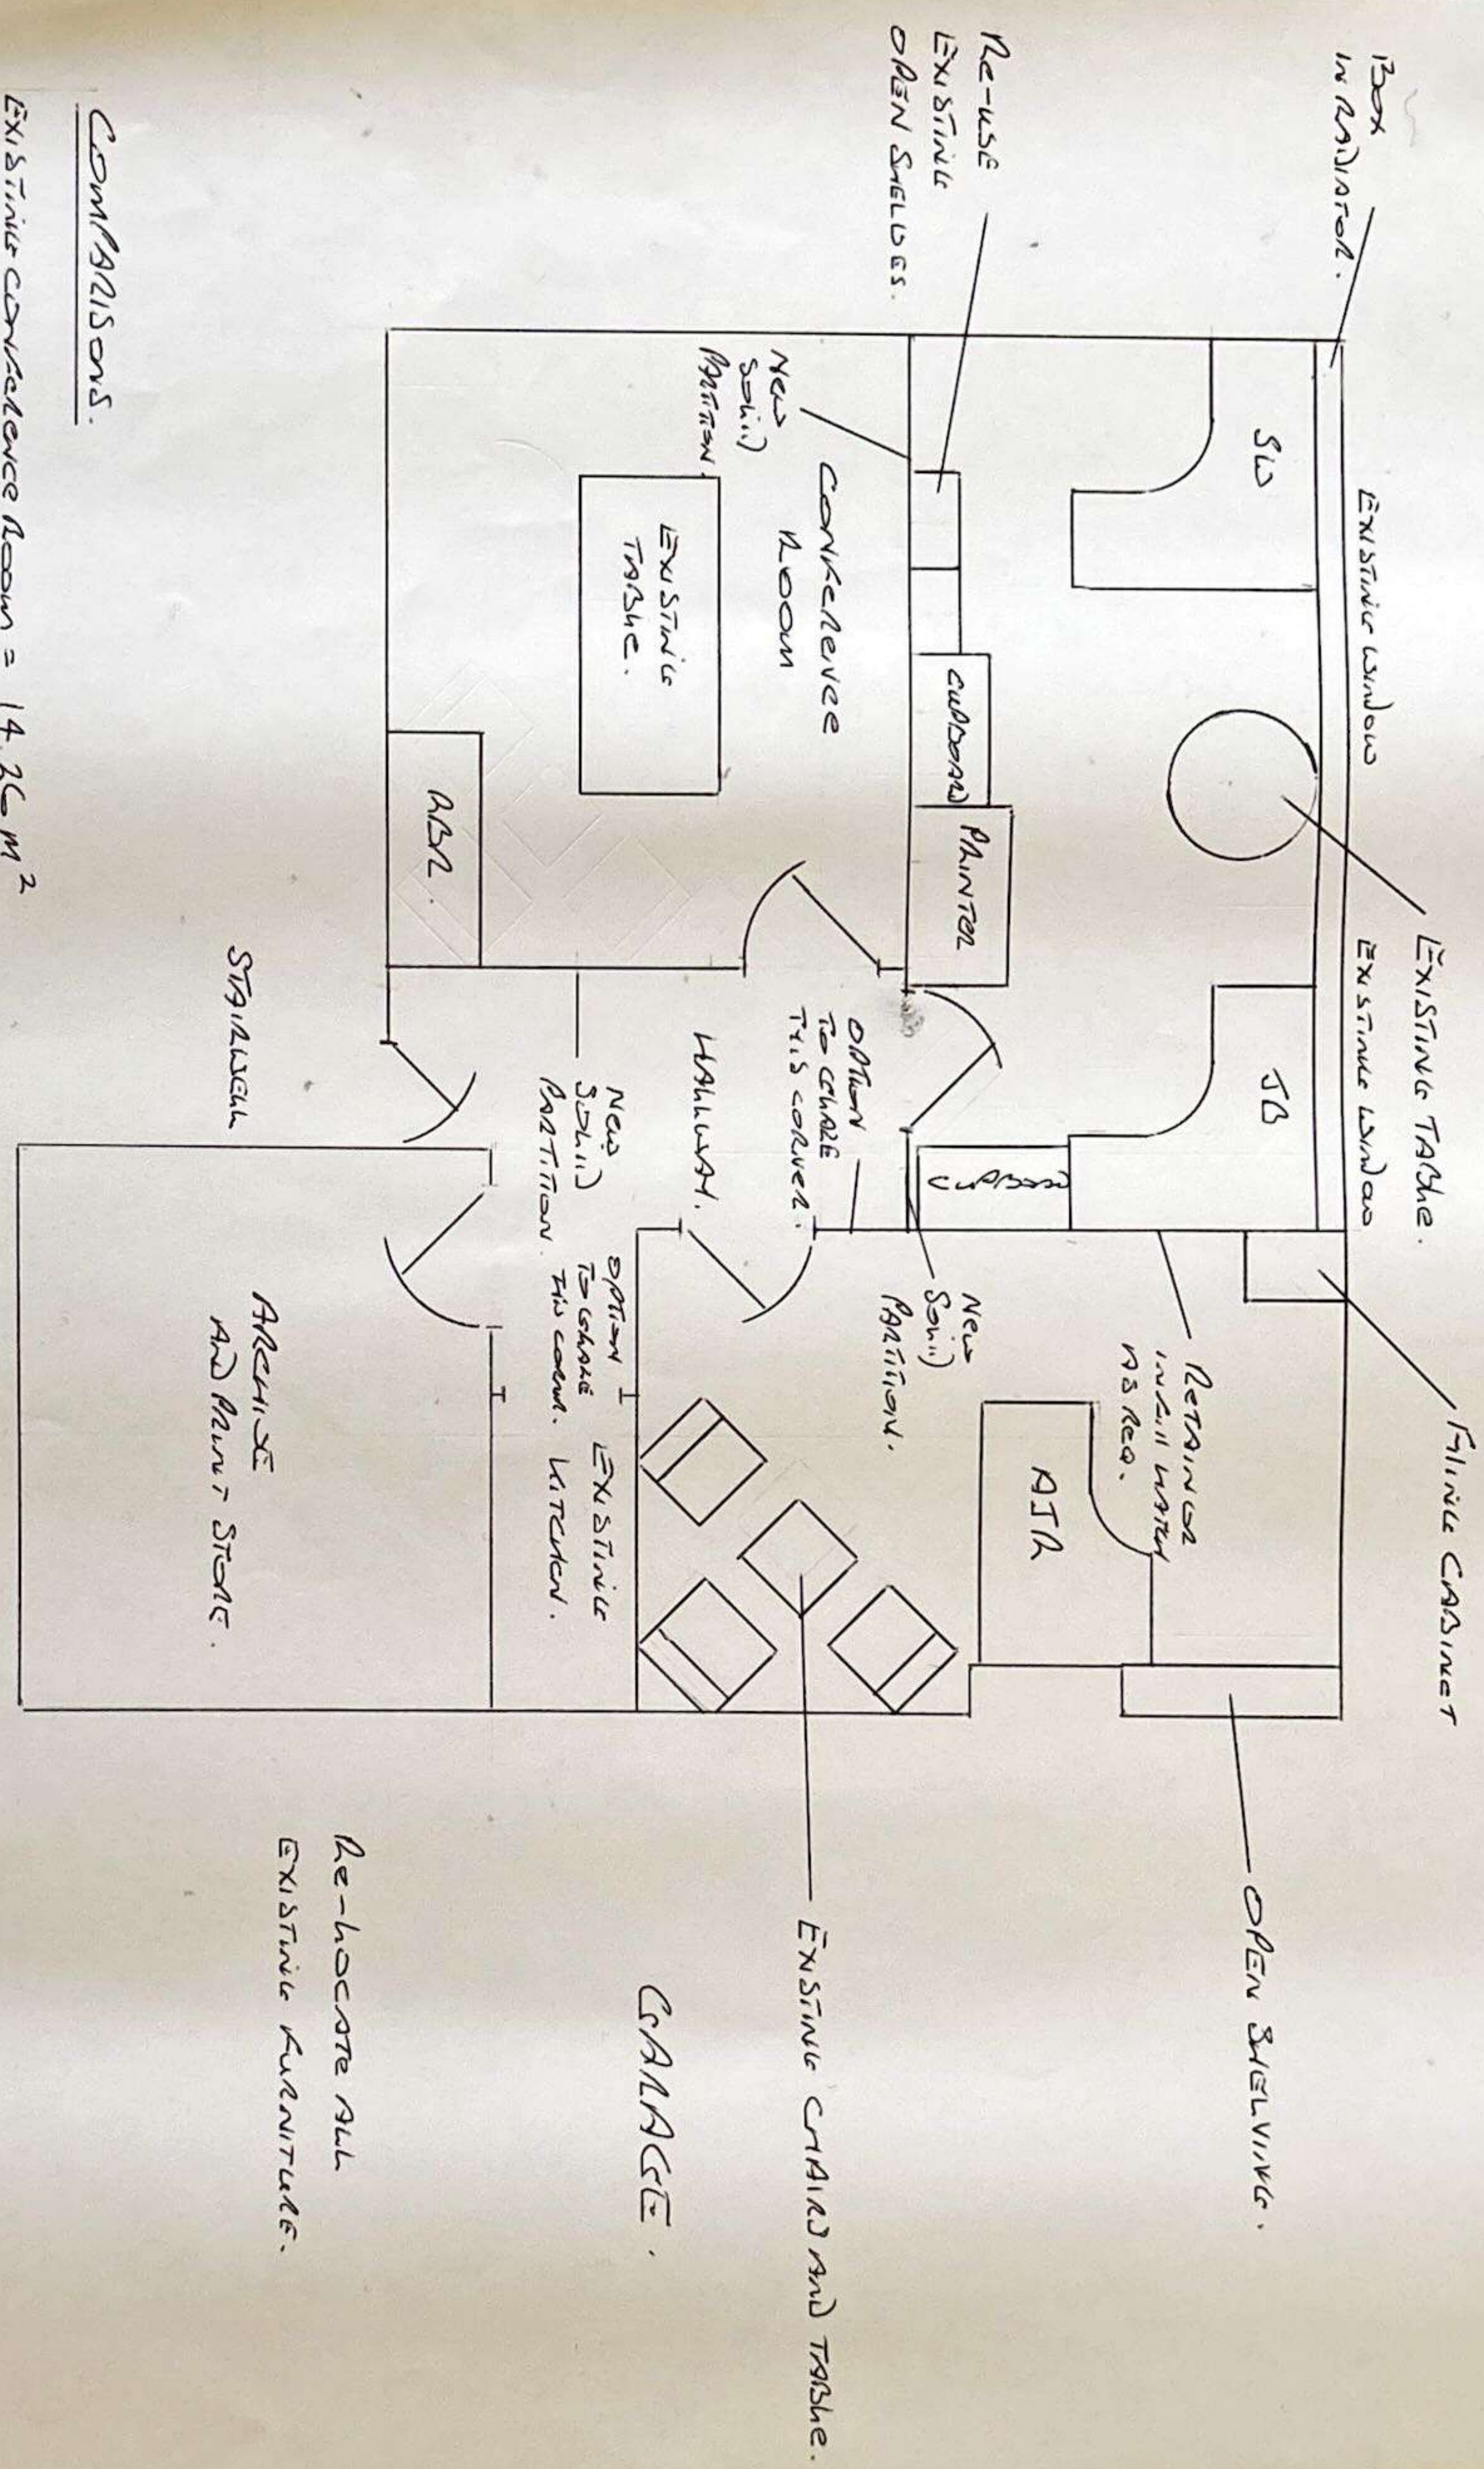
BOX IN RADIATOR.

RE-USE EXISTING OPEN SHELVES.

EXISTING WINDOW

SW

EXISTING TABLE.

EXISTING WINDOW

JB

CUPBOARD

FILING CABINET

RETAIN OR INFILL WALL AS REQ.

AJR

OPEN SHELVING.

CONFERENCE ROOM

NEW SOLID PARTITION.

EXISTING TABLE.

CUPBOARD

PRINTER

ABR

OPTION TO CLOSE THIS CORNER.

NEW SOLID PARTITION.

HALLWAY.

NEW SOLID PARTITION.

OPTION TO CLOSE THIS CORNER.

EXISTING KITCHEN.

EXISTING CHAIRS AND TABLE.

GARAGE.

STAIRWELL

ARCHIVE AND PRINT STORE.

RE-LOCATE ALL EXISTING FURNITURE.

COMPARISONS.

EXISTING CONFERENCE ROOM = 14.26 $M^2$